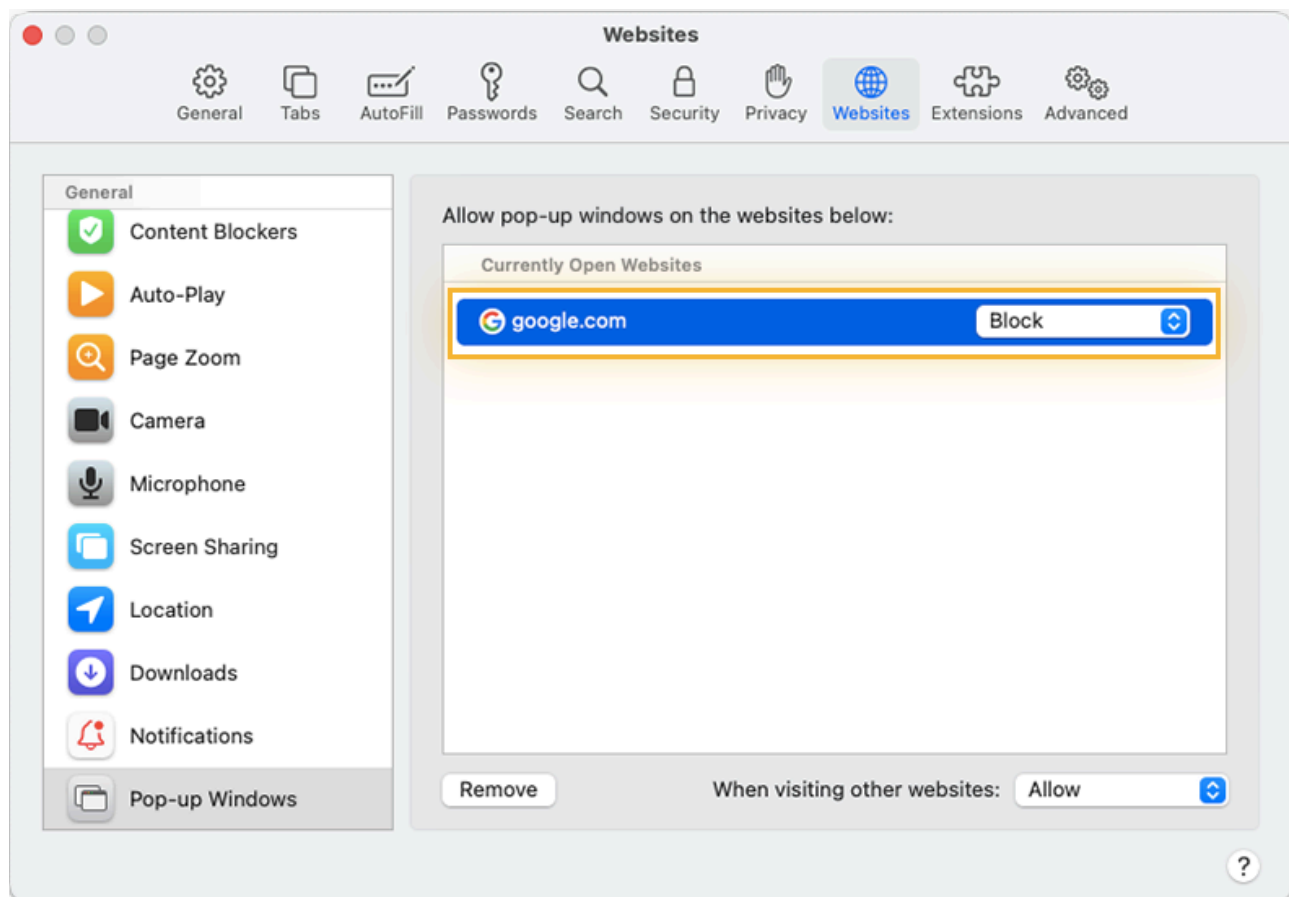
Websites

General Tabs AutoFill Passwords Search Security Privacy Websites Extensions Advanced

General
Content Blockers
Auto-Play
Page Zoom
Camera
Microphone
Screen Sharing
Location
Downloads
Notifications
Pop-up Windows

Allow pop-up windows on the websites below:

Currently Open Websites

google.com Block

Remove

When visiting other websites: Allow

?